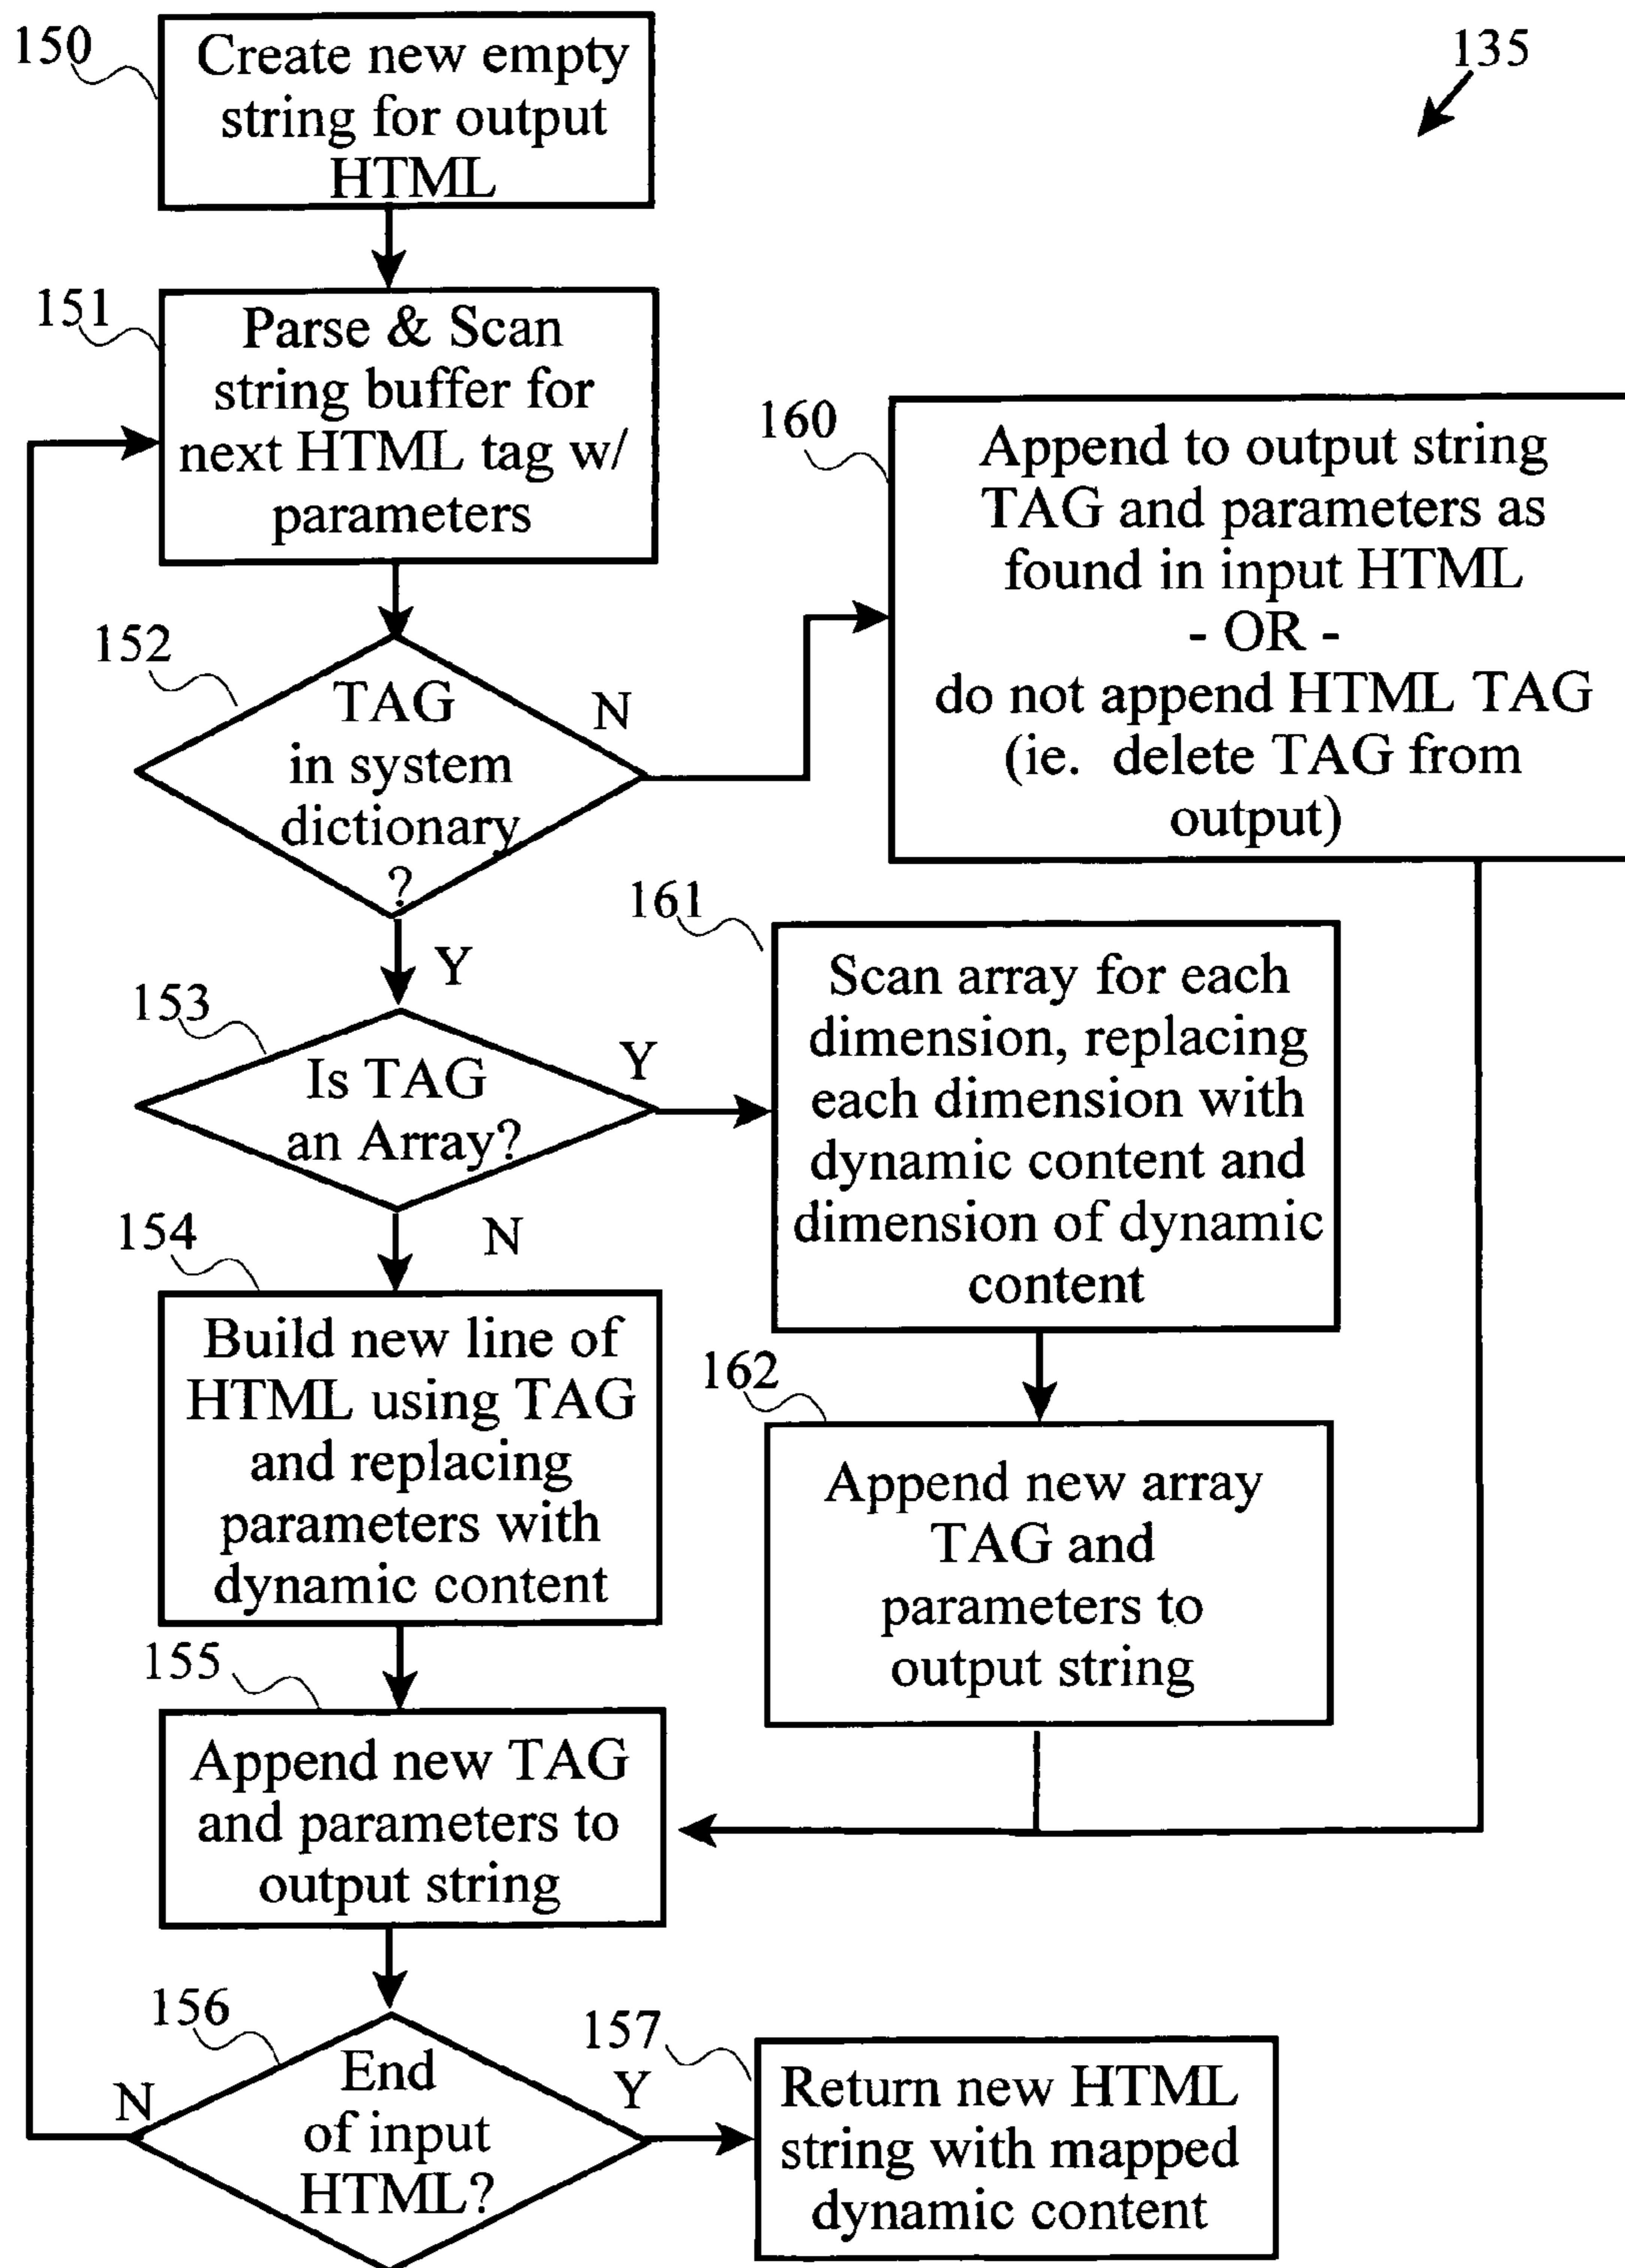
150
Create new empty string for output HTML

135

151
Parse & Scan string buffer for next HTML tag w/ parameters

160
Append to output string TAG and parameters as found in input HTML
- OR -
do not append HTML TAG (ie. delete TAG from output)

152
TAG in system dictionary ?

N

Y

161
Scan array for each dimension, replacing each dimension with dynamic content and dimension of dynamic content

153
Is TAG an Array?

Y

N

154
Build new line of HTML using TAG and replacing parameters with dynamic content

162
Append new array TAG and parameters to output string

155
Append new TAG and parameters to output string

156
End of input HTML?

N

157
Y

Return new HTML string with mapped dynamic content